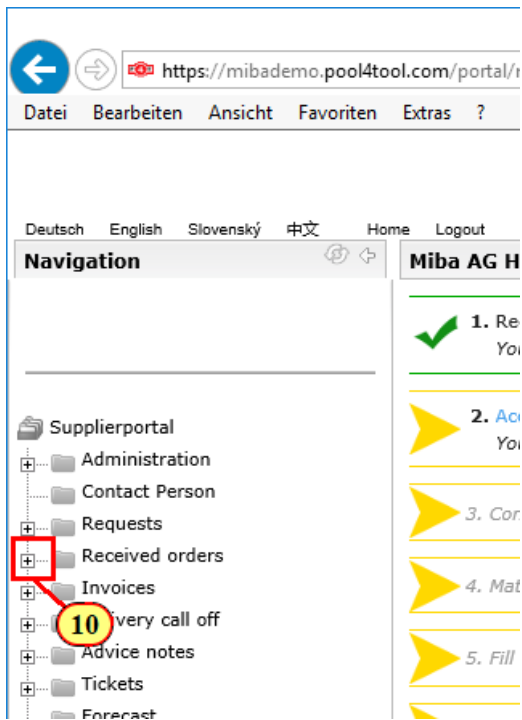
https://mibademo.pool4tool.com/portal/

Datei Bearbeiten Ansicht Favoriten Extras ?

Deutsch English Slovenský 中文 Home Logout

Navigation

Miba AG H

1. Re
You

2. Acc
You

3. Cor

4. Mat

5. Fill

Supplierportal
Administration
Contact Person
Requests
Received orders
Invoices
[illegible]ivery call off
Advice notes
Tickets
Forecast

10